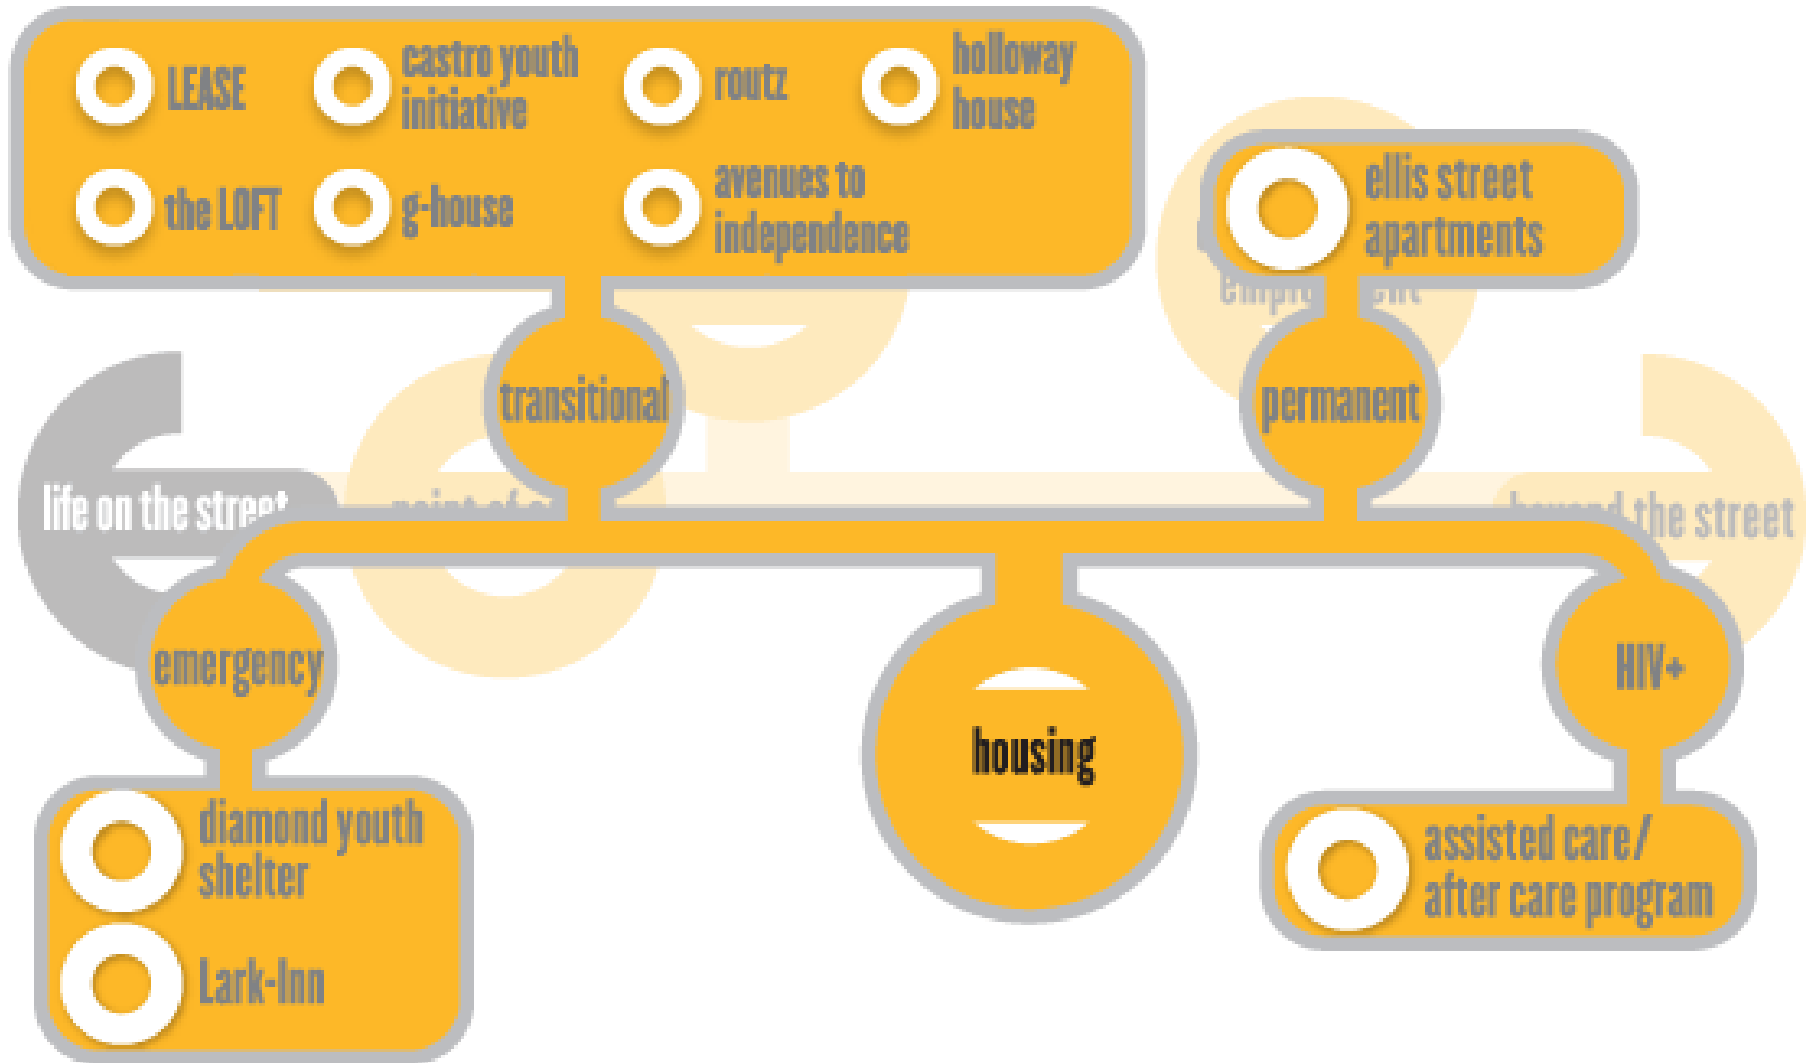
LEASE
castro youth initiative
routz
holloway house
the LOFT
g-house
avenues to independence
ellis street apartments
empl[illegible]ent
transitional
permanent
life on the stre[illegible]
point of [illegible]
beyond the street
emergency
housing
HIV+
diamond youth shelter
Lark-Inn
assisted care/ after care program